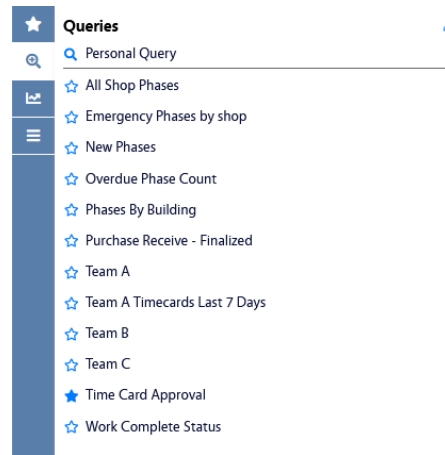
Queries

Personal Query

All Shop Phases

Emergency Phases by shop

New Phases

Overdue Phase Count

Phases By Building

Purchase Receive - Finalized

Team A

Team A Timecards Last 7 Days

Team B

Team C

Time Card Approval

Work Complete Status